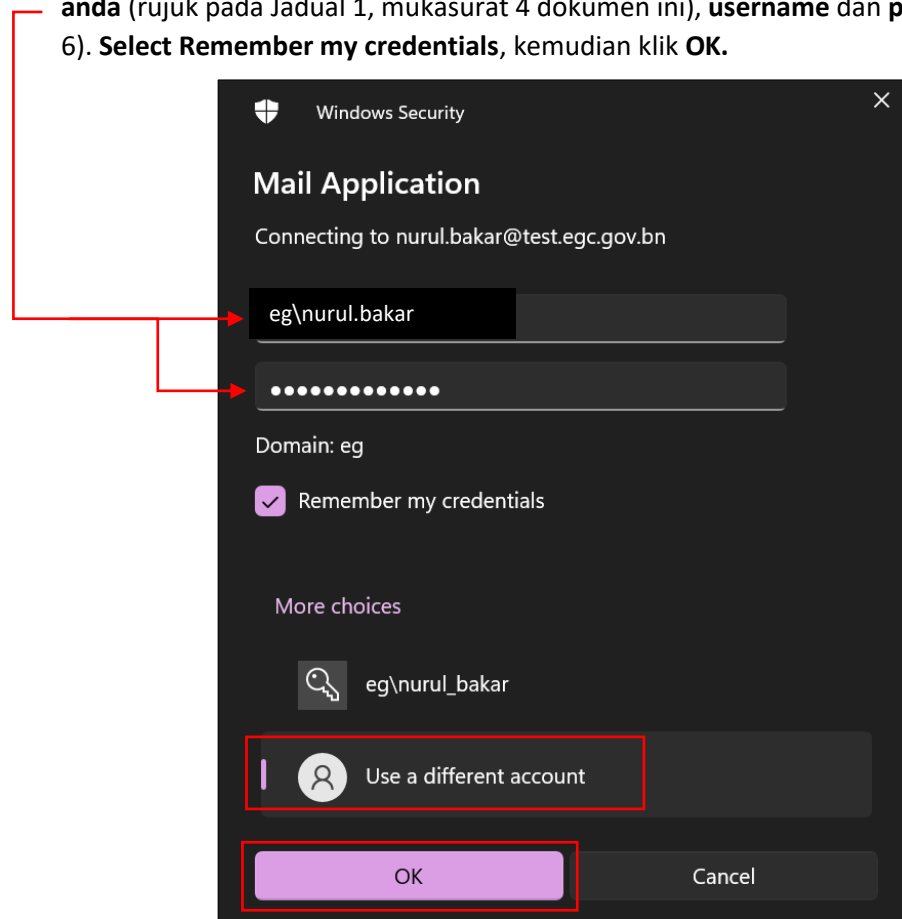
**anda** (rujuk pada Jadual 1, mukasurat 4 dokumen ini), **username** dan **p**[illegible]
6). **Select Remember my credentials**, kemudian klik **OK.**

Windows Security

Mail Application

Connecting to nurul.bakar@test.egc.gov.bn

eg\nurul.bakar

●●●●●●●●●●●●●

Domain: eg

Remember my credentials

More choices

eg\nurul_bakar

Use a different account

OK

Cancel